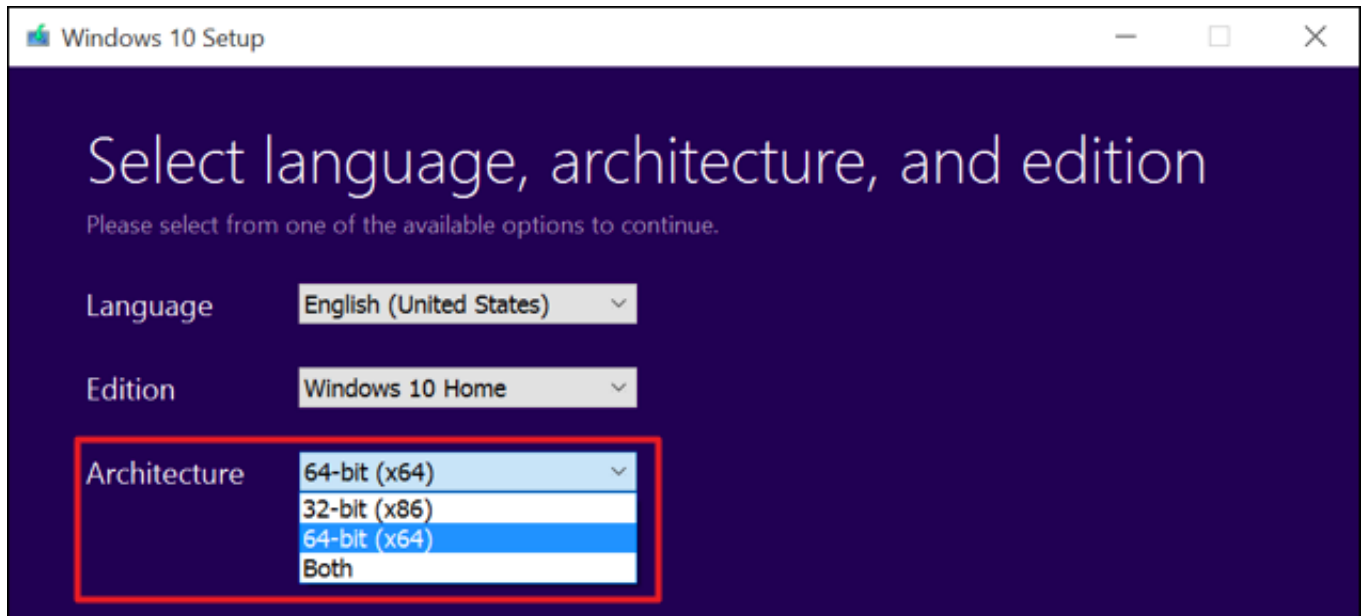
Windows 10 Setup

Select language, architecture, and edition

Please select from one of the available options to continue.

Language English (United States)

Edition Windows 10 Home

Architecture 64-bit (x64)

32-bit (x86)
64-bit (x64)
Both